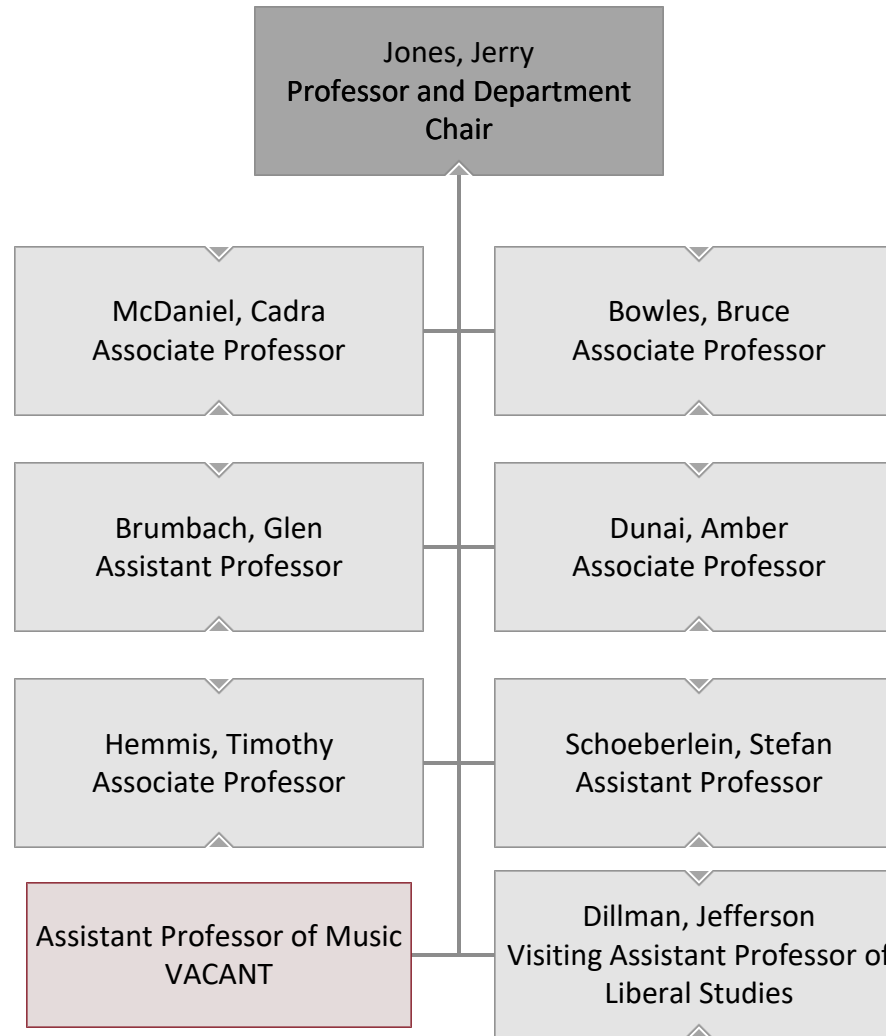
Jones, Jerry
Professor and Department Chair

McDaniel, Cadra
Associate Professor

Bowles, Bruce
Associate Professor

Brumbach, Glen
Assistant Professor

Dunai, Amber
Associate Professor

Hemmis, Timothy
Associate Professor

Schoeberlein, Stefan
Assistant Professor

Assistant Professor of Music
VACANT

Dillman, Jefferson
Visiting Assistant Professor of
Liberal Studies